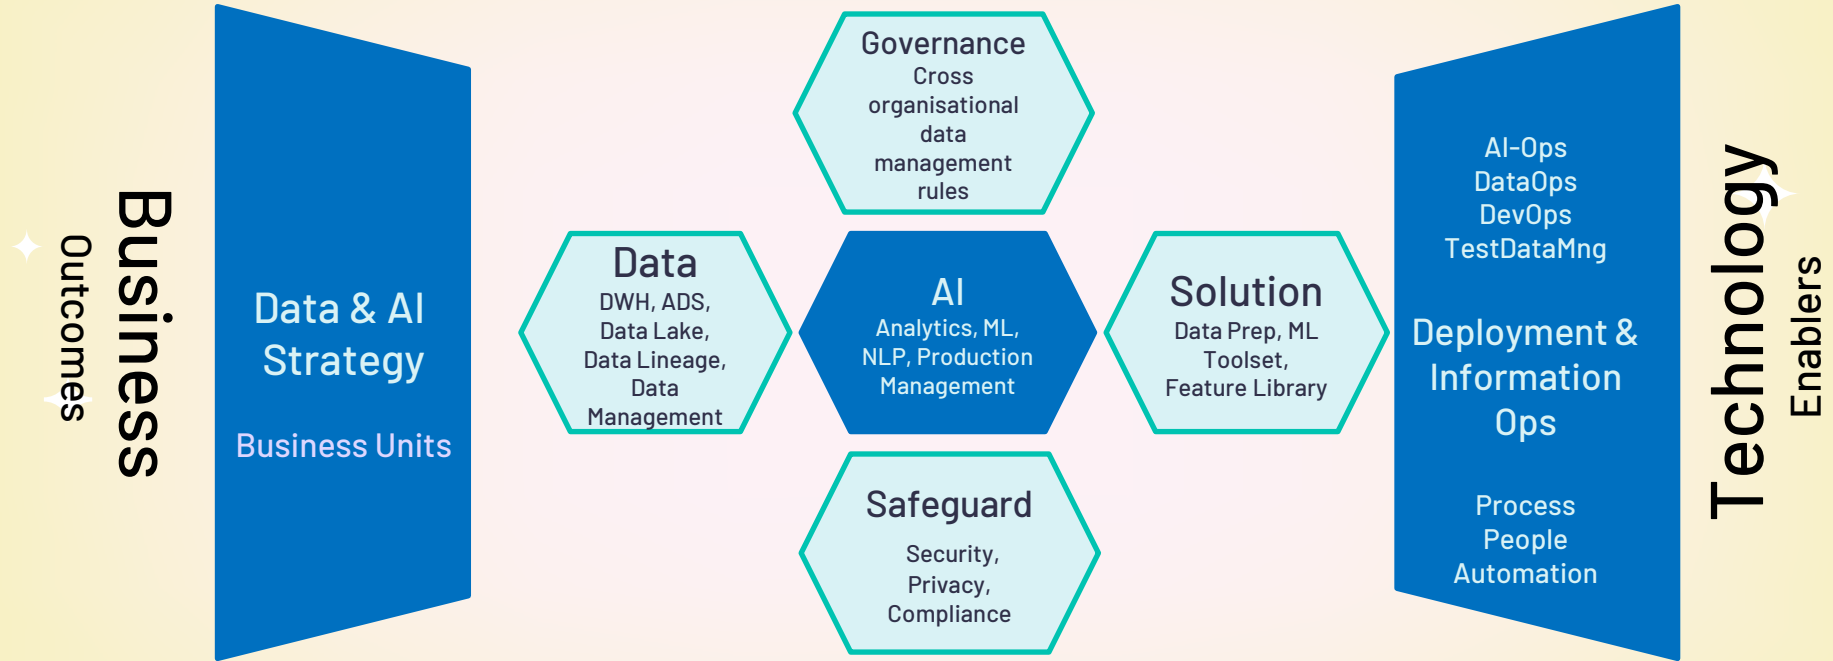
Business
Outcomes

Data & AI Strategy

Business Units

Governance
Cross organisational data management rules

Data
DWH, ADS, Data Lake, Data Lineage, Data Management

AI
Analytics, ML, NLP, Production Management

Solution
Data Prep, ML Toolset, Feature Library

Safeguard
Security, Privacy, Compliance

AI-Ops
DataOps
DevOps
TestDataMng

Deployment & Information Ops

Process
People
Automation

Technology
Enablers